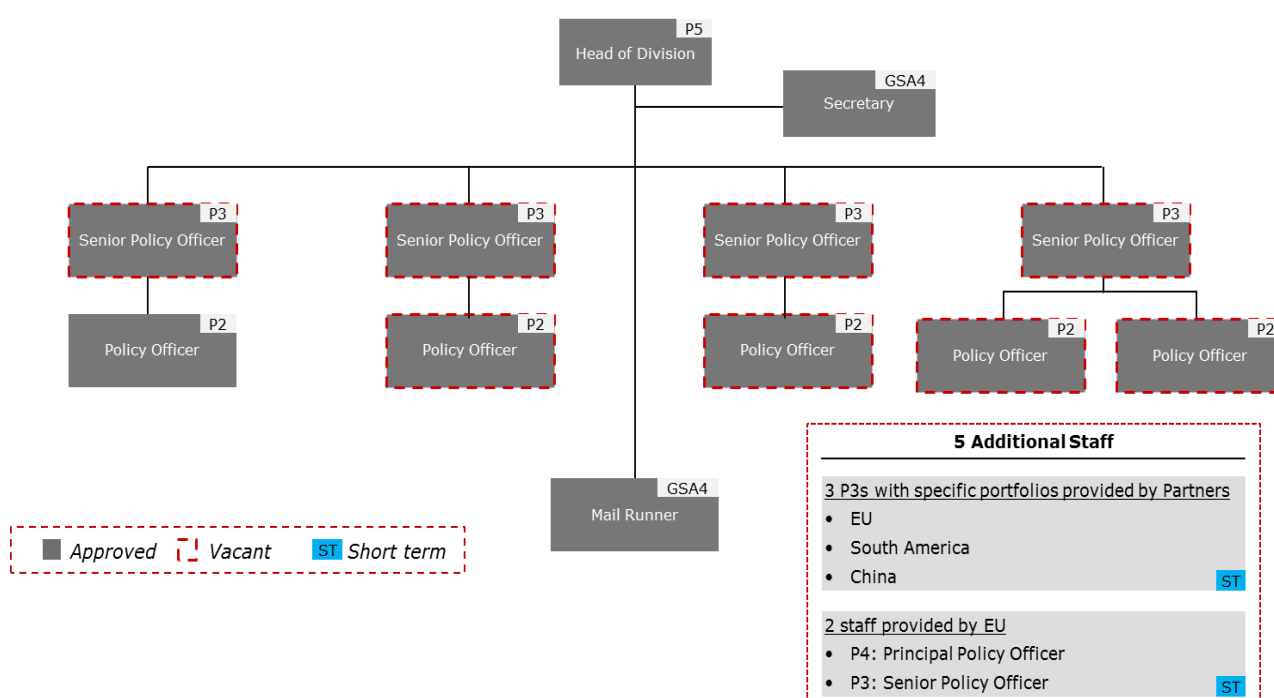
P5
Head of Division

GSA4
Secretary

P3
Senior Policy Officer

P3
Senior Policy Officer

P3
Senior Policy Officer

P3
Senior Policy Officer

P2
Policy Officer

P2
Policy Officer

P2
Policy Officer

P2
Policy Officer

P2
Policy Officer

GSA4
Mail Runner

Approved Vacant ST Short term

5 Additional Staff

3 P3s with specific portfolios provided by Partners
• EU
• South America
• China
ST

2 staff provided by EU
• P4: Principal Policy Officer
• P3: Senior Policy Officer
ST